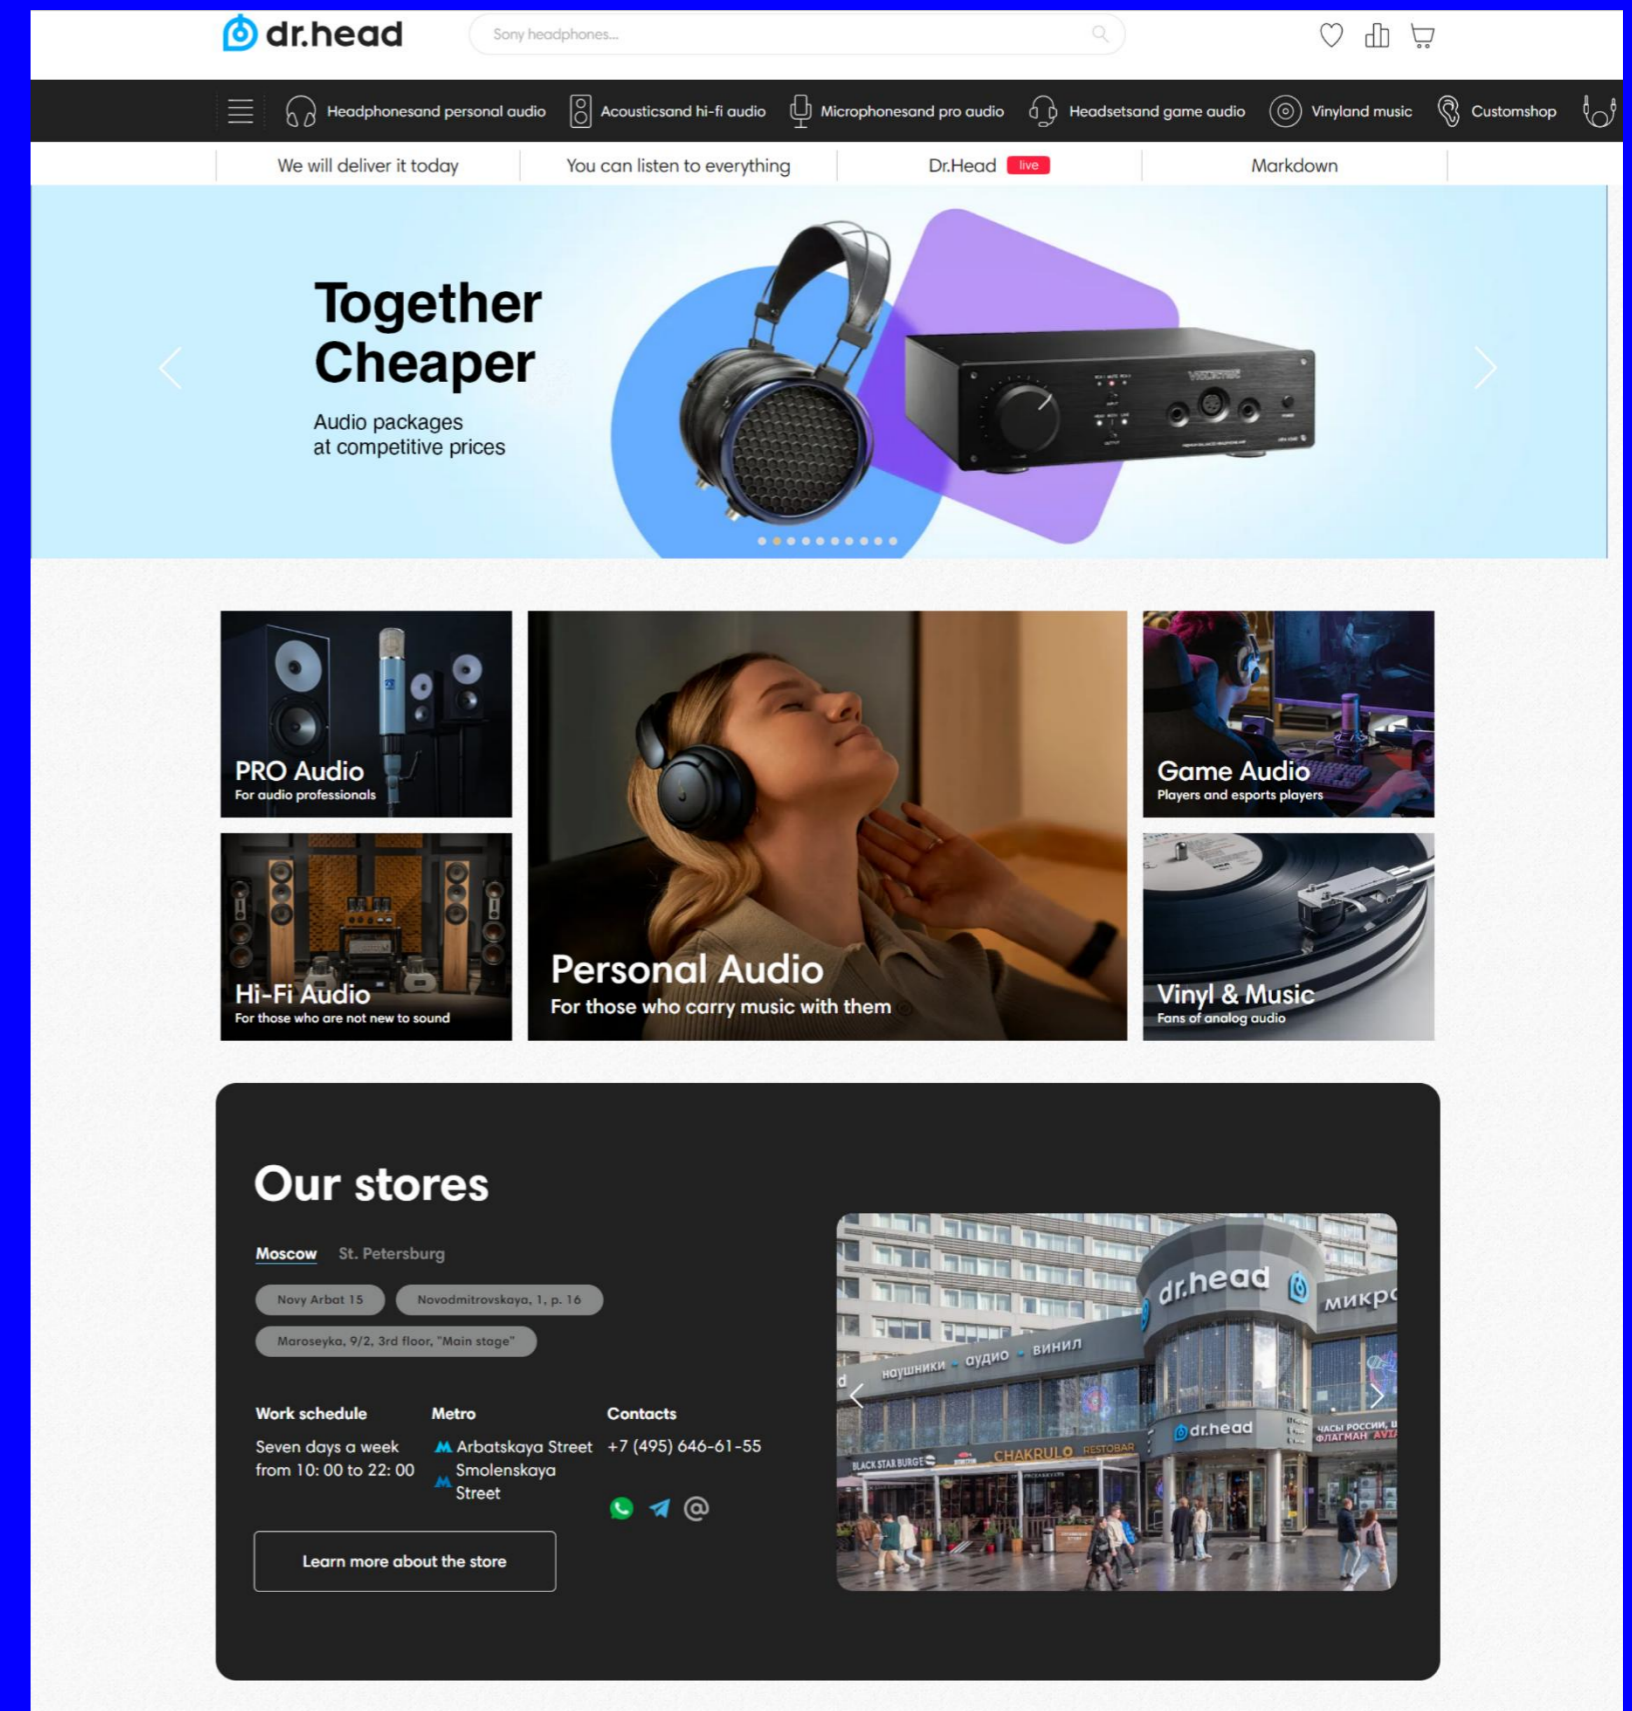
dr.head

Sony headphones...

Headphonesand personal audio
Acousticsand hi-fi audio
Microphonesand pro audio
Headsetsand game audio
Vinyland music
Customshop

We will deliver it today
You can listen to everything
Dr.Head live
Markdown

Together Cheaper
Audio packages at competitive prices

PRO Audio
For audio professionals

Personal Audio
For those who carry music with them

Game Audio
Players and esports players

Hi-Fi Audio
For those who are not new to sound

Vinyl & Music
Fans of analog audio

Our stores

Moscow
St. Petersburg

Novy Arbat 15
Novodmitrovskaya, 1, p. 16
Maroseyka, 9/2, 3rd floor, "Main stage"

Work schedule
Seven days a week from 10: 00 to 22: 00

Metro
Arbatskaya Street
Smolenskaya Street

Contacts
+7 (495) 646-61-55

Learn more about the store

dr.head
микро
наушники · аудио · винил
dr.head
CHAKRULO RESTOBAR
BLACK STAR BURGER
ЧАСЫ РОССИИ
ФЛАГМАН